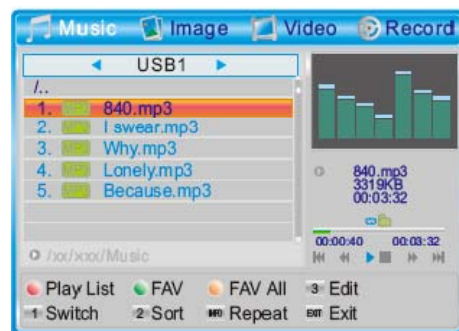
Music Image Video Record

USB1

/..

1. 840.mp3
2. I swear.mp3
3. Why.mp3
4. Lonely.mp3
5. Because.mp3

/xx/xxx/Music

840.mp3
3319KB
00:03:32

00:00:40 00:03:32

Play List FAV FAV All 3 Edit
1 Switch 2 Sort INFO Repeat EXIT Exit